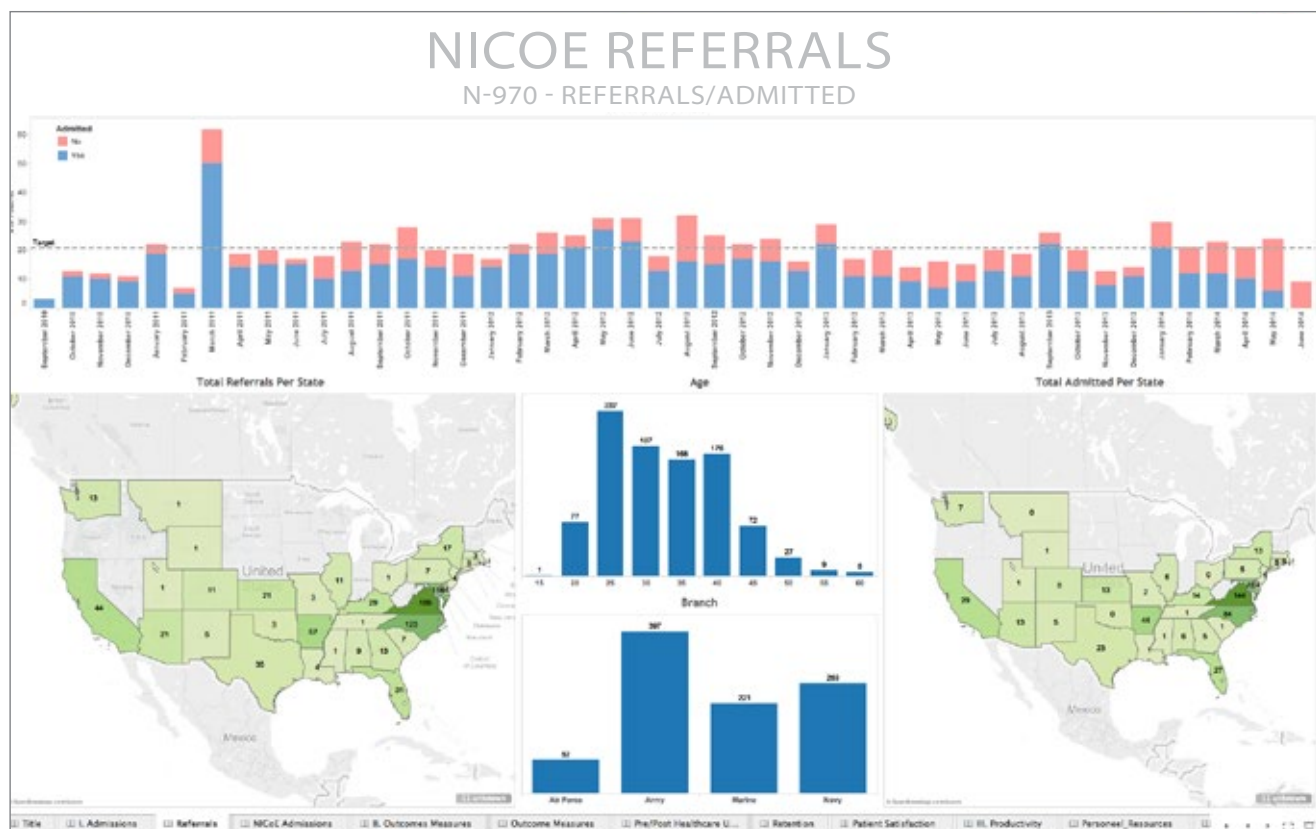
NICOE REFERRALS
N-970 - REFERRALS/ADMITTED

Admitted
No
Yes

80
60
40
20
0
Target

September 2010
October 2010
November 2010
December 2010
January 2011
February 2011
March 2011
April 2011
May 2011
June 2011
July 2011
August 2011
September 2011
October 2011
November 2011
December 2011
January 2012
February 2012
March 2012
April 2012
May 2012
June 2012
July 2012
August 2012
September 2012
October 2012
November 2012
December 2012
January 2013
February 2013
March 2013
April 2013
May 2013
June 2013
July 2013
August 2013
September 2013
October 2013
November 2013
December 2013
January 2014
February 2014
March 2014
April 2014
May 2014
June 2014

Total Referrals Per State

13
1
1
44
11
21
21
5
3
11
37
35
4
29
17
7
1
9
13
7
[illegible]
123
20
United
Mexico

Age

1
77
237
187
166
176
72
27
9
5
15
20
25
30
35
40
45
50
55
60

Branch

52
397
201
259
Air Force
Army
Marine
Navy

Total Admitted Per State

7
0
1
29
1
0
13
5
25
13
2
45
54
13
8
1
1
6
5
5
27
144
84
United
Mexico

Title
I. Admissions
Referrals
NICoE Admissions
II. Outcomes Measures
Outcome Measures
Pre/Post Healthcare U...
Retention
Patient Satisfaction
III. Productivity
Personnel_Resources